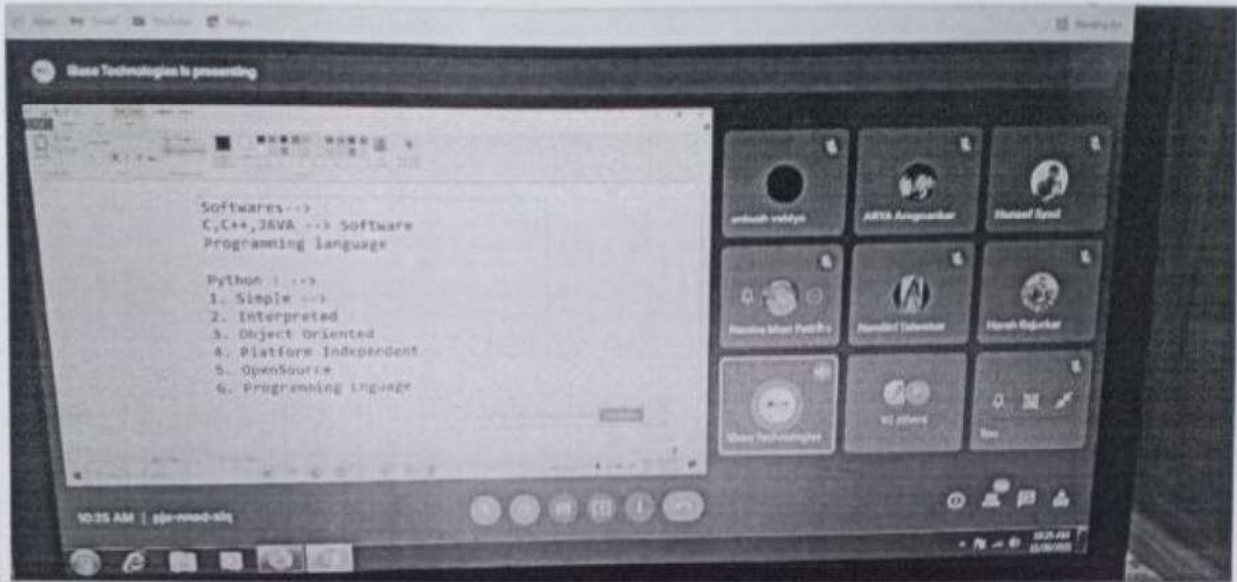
Ilase Technologies is presenting

Softwares-->
C,C++,JAVA --> Software
Programming language

Python : -->
1. Simple -->
2. Interpreted
3. Object Oriented
4. Platform Independent
5. OpenSource
6. Programming lnguage

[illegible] Vaidya
ARYA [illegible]
Haneef Syed
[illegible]
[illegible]
Harsh Rajurkar
Ilase Technologies
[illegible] others
You

10:35 AM | pjs-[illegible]-xiq